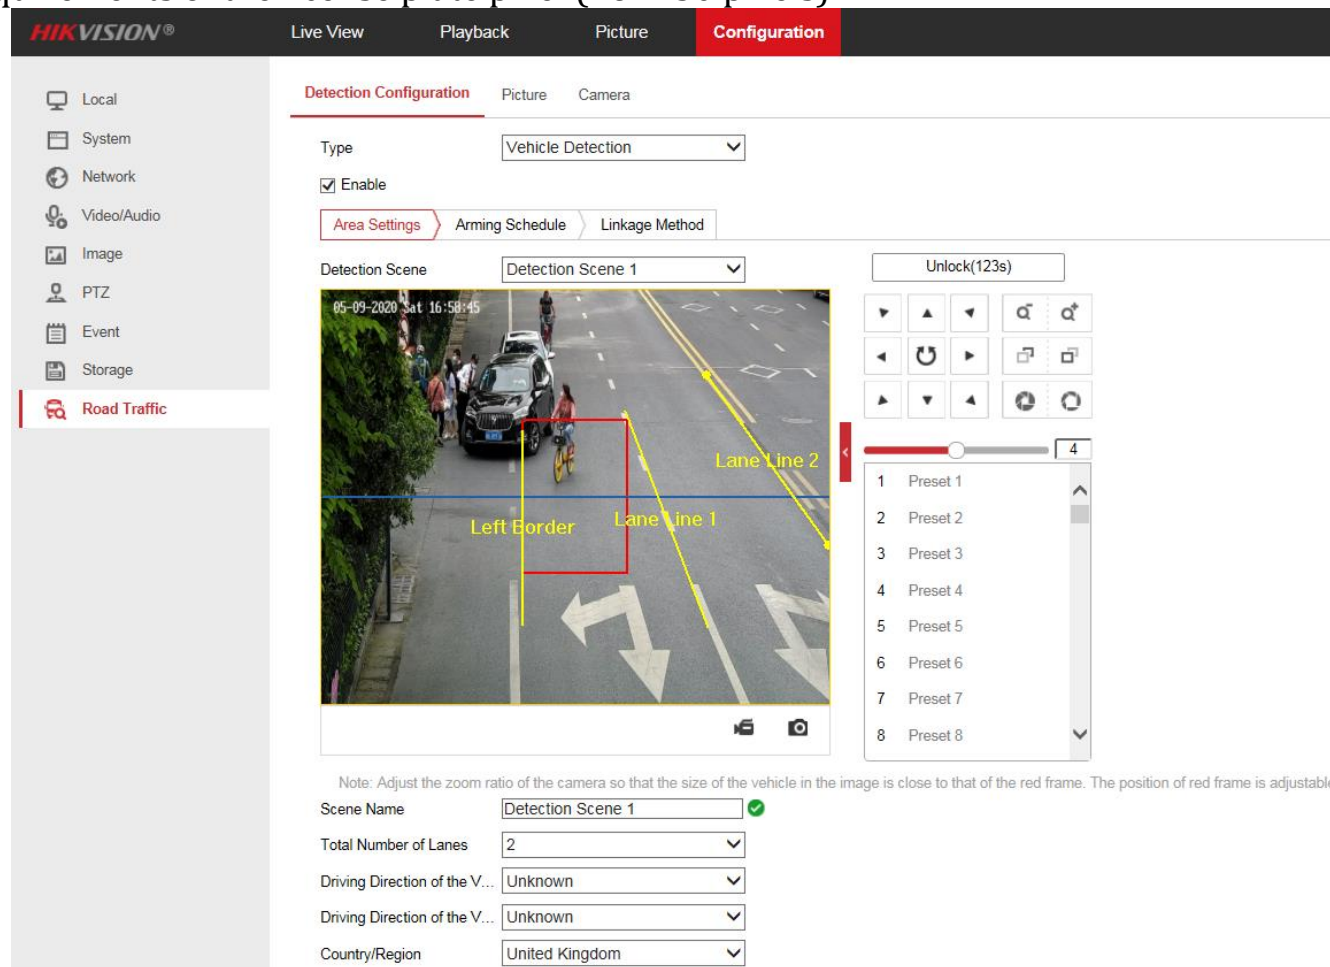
HIKVISION®
Live View
Playback
Picture
Configuration

Local
System
Network
Video/Audio
Image
PTZ
Event
Storage
Road Traffic

Detection Configuration
Picture
Camera

Type
Vehicle Detection
Enable

Area Settings
Arming Schedule
Linkage Method

Detection Scene
Detection Scene 1
Unlock(123s)

05-09-2020 Sat 16:58:45
Lane Line 2
Left Border
Lane Line 1

4

| 1 | Preset 1 |
|---|---|
| 2 | Preset 2 |
| 3 | Preset 3 |
| 4 | Preset 4 |
| 5 | Preset 5 |
| 6 | Preset 6 |
| 7 | Preset 7 |
| 8 | Preset 8 |

Note: Adjust the zoom ratio of the camera so that the size of the vehicle in the image is close to that of the red frame. The position of red frame is adjustabl

Scene Name
Detection Scene 1
Total Number of Lanes
2
Driving Direction of the V...
Unknown
Driving Direction of the V...
Unknown
Country/Region
United Kingdom